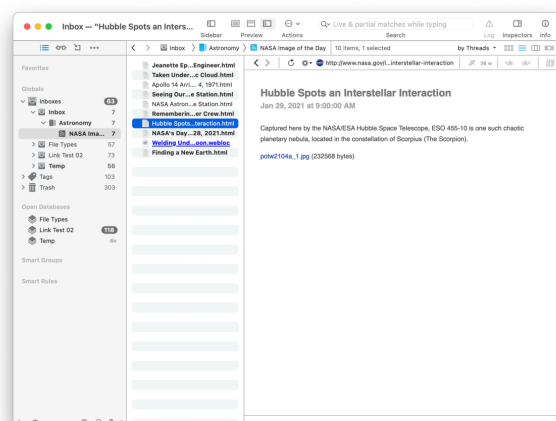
Inbox — "Hubble Spots an Inters...

Sidebar Preview Actions

Live & partial matches while typing

Search

Log Inspectors Info

Inbox 〉 Astronomy 〉 NASA Image of the Day

10 items, 1 selected

by Threads

Favorites

Globals

Inboxes 63

Inbox 7

Astronomy 7

NASA Ima... 7

File Types 57

Link Test 02 73

Temp 56

Tags 103

Trash 303

Open Databases

File Types

Link Test 02 118

Temp

Smart Groups

Smart Rules

Jeanette Ep...Engineer.html

Taken Under...c Cloud.html

Apollo 14 Arri... 4, 1971.html

Seeing Our...e Station.html

NASA Astron...e Station.html

Rememberin...er Crew.html

Hubble Spots...teraction.html

NASA's Day...28, 2021.html

Welding Und...oon.webloc

Finding a New Earth.html

http://www.nasa.gov/i...interstellar-interaction

Hubble Spots an Interstellar Interaction

Jan 29, 2021 at 9:00:00 AM

Captured here by the NASA/ESA Hubble Space Telescope, ESO 455-10 is one such chaotic planetary nebula, located in the constellation of Scorpius (The Scorpion).

potw2104a_1.jpg (232568 bytes)